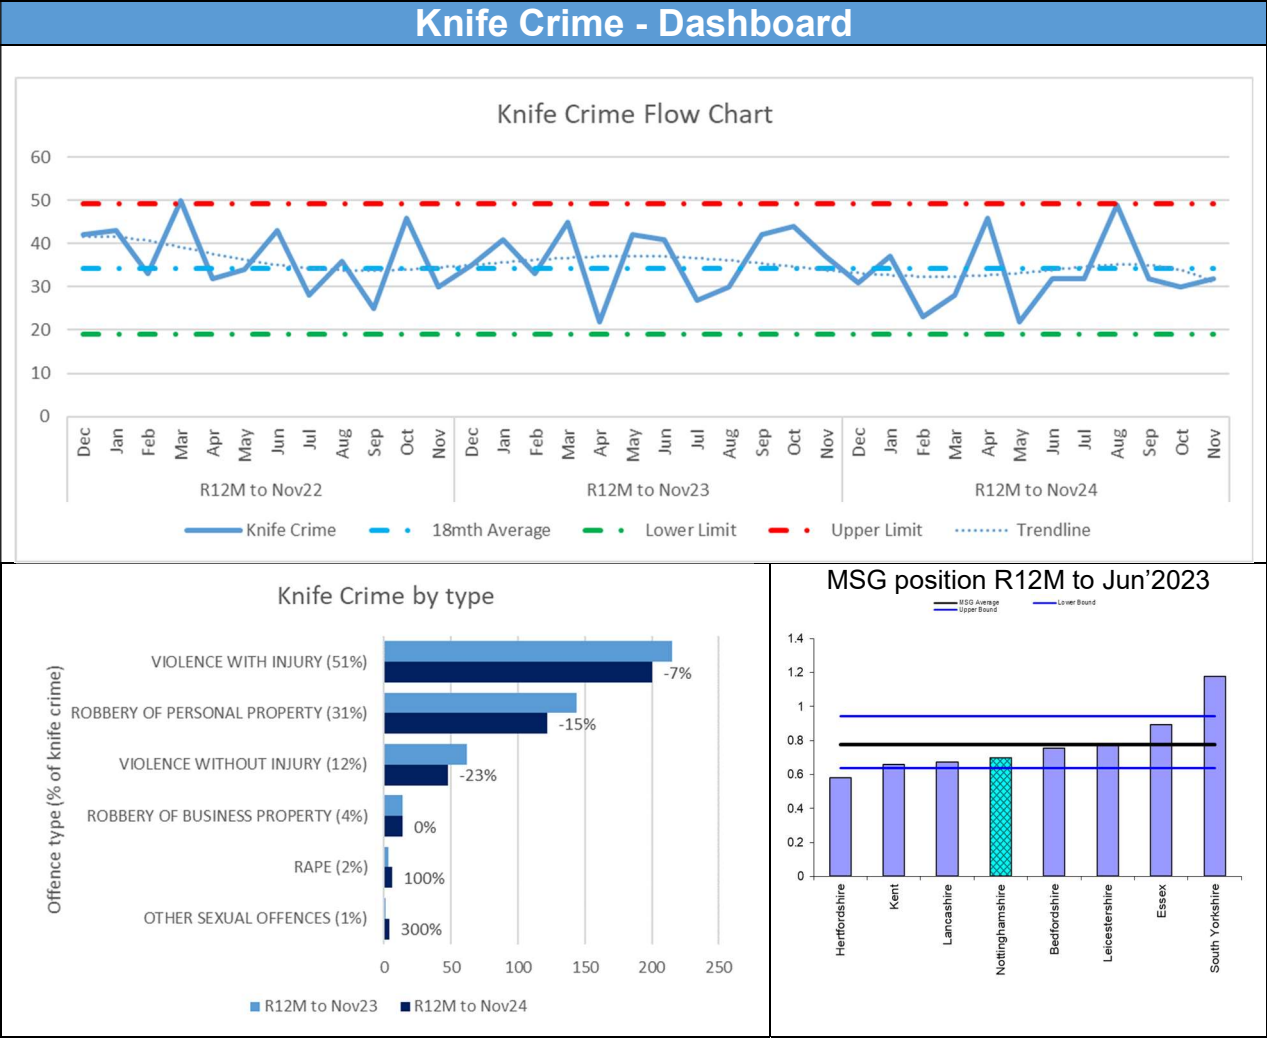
Knife Crime - Dashboard

Knife Crime Flow Chart

60
50
40
30
20
10
0

Dec Jan Feb Mar Apr May Jun Jul Aug Sep Oct Nov
R12M to Nov22
Dec Jan Feb Mar Apr May Jun Jul Aug Sep Oct Nov
R12M to Nov23
Dec Jan Feb Mar Apr May Jun Jul Aug Sep Oct Nov
R12M to Nov24

Knife Crime 18mth Average Lower Limit Upper Limit Trendline

Knife Crime by type

Offence type (% of knife crime)

VIOLENCE WITH INJURY (51%) -7%
ROBBERY OF PERSONAL PROPERTY (31%) -15%
VIOLENCE WITHOUT INJURY (12%) -23%
ROBBERY OF BUSINESS PROPERTY (4%) 0%
RAPE (2%) 100%
OTHER SEXUAL OFFENCES (1%) 300%

0 50 100 150 200 250

R12M to Nov23 R12M to Nov24

MSG position R12M to Jun'2023

MSG Average
Upper Bound
Lower Bound

1.4
1.2
1
0.8
0.6
0.4
0.2
0

Hertfordshire
Kent
Lancashire
Nottinghamshire
Bedfordshire
Leicestershire
Essex
South Yorkshire